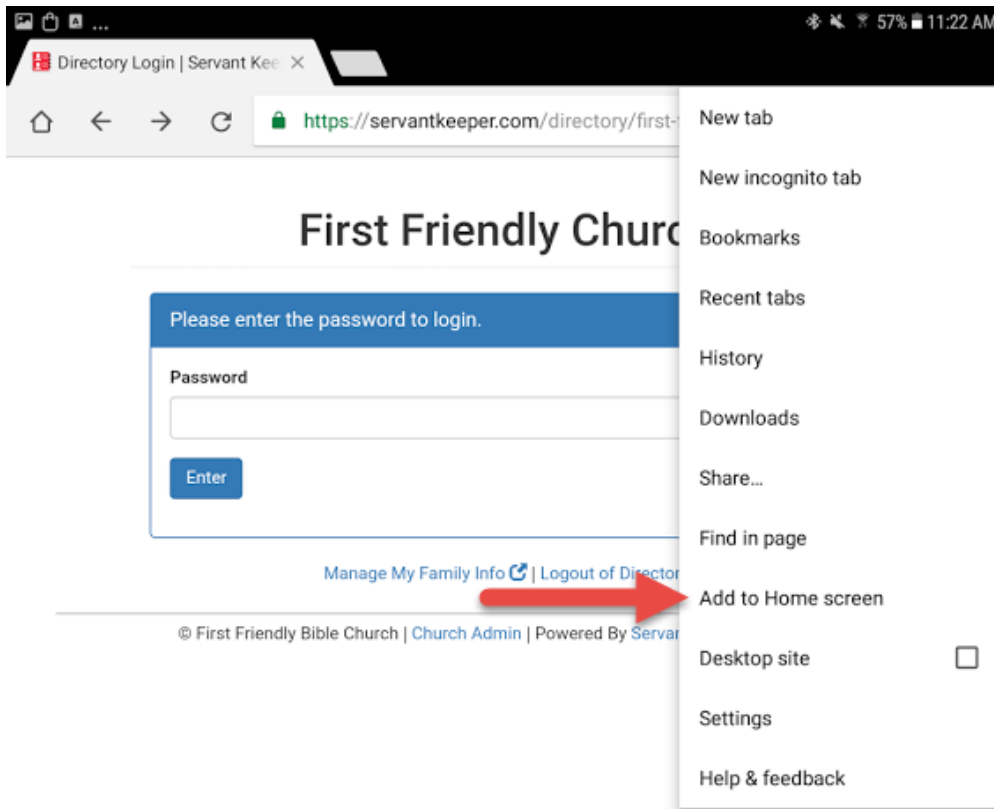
57% 11:22 AM

Directory Login | Servant Kee

https://servantkeeper.com/directory/first-

First Friendly Churc

Please enter the password to login.

Password

Enter

Manage My Family Info | Logout of Director

© First Friendly Bible Church | Church Admin | Powered By Servan

New tab

New incognito tab

Bookmarks

Recent tabs

History

Downloads

Share...

Find in page

Add to Home screen

Desktop site

Settings

Help & feedback